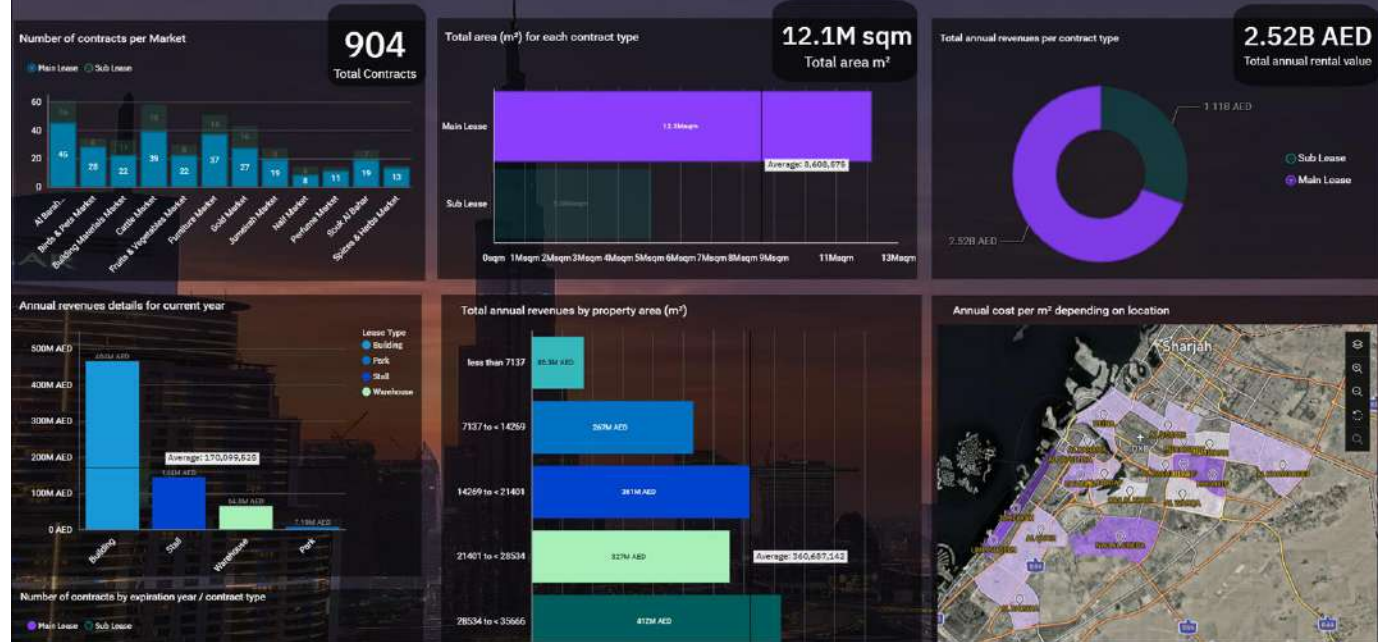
Number of contracts per Market

904
Total Contracts

Main Lease Sub Lease

60
40
20
0

| Market | Main Lease | Sub Lease |
|---|---|---|
| Al Barsh... | 46 | 14 |
| Birds & Pets Market | 28 | 4 |
| Building Materials Market | 22 | 11 |
| Cattle Market | 39 | 18 |
| Fruits & Vegetables Market | 22 | 6 |
| Furniture Market | 37 | 11 |
| Gold Market | 27 | 10 |
| Jumeirah Market | 19 | 6 |
| Nakhl Market | 8 | 4 |
| Perfume Market | 11 | |
| Souk Al Bahar | 19 | 7 |
| Spices & Herbs Market | 13 | |

Total area (m²) for each contract type

12.1M sqm
Total area m²

Main Lease
12.3Msqm
Average: 8,608,576
Sub Lease
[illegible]

0sqm 1Msqm 2Msqm 3Msqm 4Msqm 5Msqm 6Msqm 7Msqm 8Msqm 9Msqm 11Msqm 13Msqm

Total annual revenues per contract type

2.52B AED
Total annual rental value

1.11B AED
2.52B AED
Sub Lease
Main Lease

Annual revenues details for current year

Lease Type
Building
Park
Stall
Warehouse

500M AED
400M AED
300M AED
200M AED
100M AED
0 AED

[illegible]
Average: 170,099,526
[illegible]
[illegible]
7.19M AED

Building
Stall
Warehouse
Park

Total annual revenues by property area (m²)

less than 7137 85.3M AED
7137 to < 14269 267M AED
14269 to < 21401 361M AED
21401 to < 28534 327M AED
Average: 360,687,142
28534 to < 35666 412M AED

Annual cost per m² depending on location

Sharjah

Number of contracts by expiration year / contract type

Main Lease Sub Lease